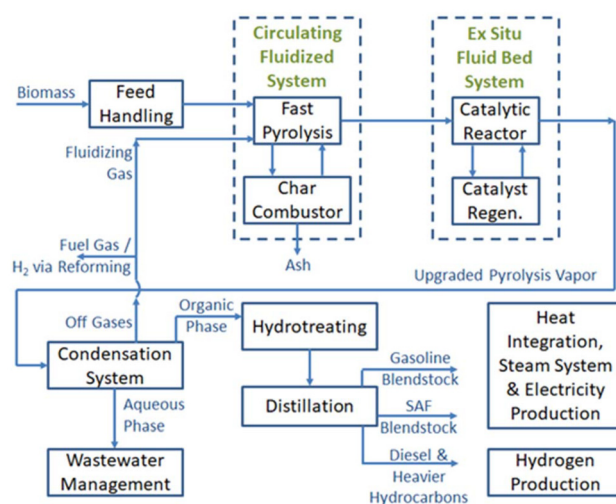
Circulating Fluidized System

Ex Situ Fluid Bed System

Biomass

Feed Handling

Fast Pyrolysis

Catalytic Reactor

Fluidizing Gas

Char Combustor

Catalyst Regen.

Fuel Gas / $H_2$ via Reforming

Ash

Upgraded Pyrolysis Vapor

Off Gases

Organic Phase

Hydrotreating

Heat Integration, Steam System & Electricity Production

Condensation System

Gasoline Blendstock

Aqueous Phase

Distillation

SAF Blendstock

Diesel & Heavier Hydrocarbons

Wastewater Management

Hydrogen Production